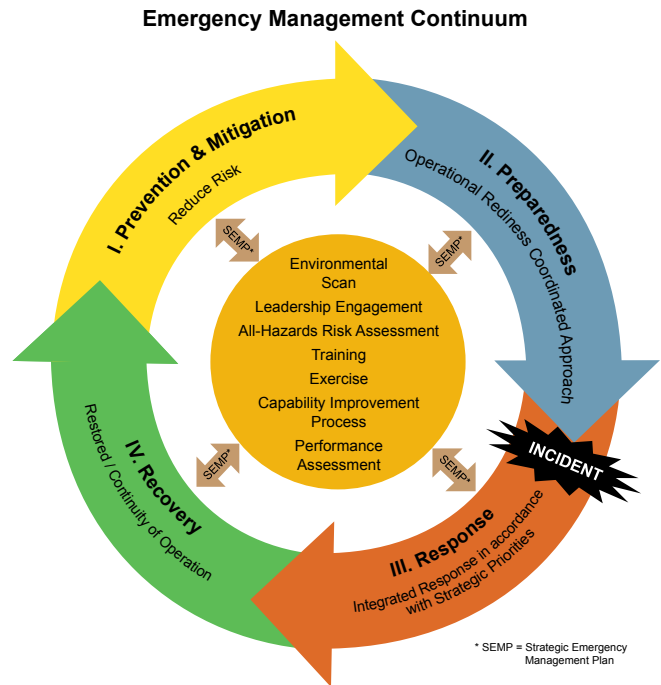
Emergency Management Continuum

I. Prevention & Mitigation
Reduce Risk

II. Preparedness
Operational Rediness Coordinated Approach

III. Response
Integrated Response in accordance with Strategic Priorities

IV. Recovery
Restored / Continuity of Operation

INCIDENT

SEMP*

SEMP*

SEMP*

SEMP*

Environmental Scan
Leadership Engagement
All-Hazards Risk Assessment
Training
Exercise
Capability Improvement Process
Performance Assessment

* SEMP = Strategic Emergency Management Plan